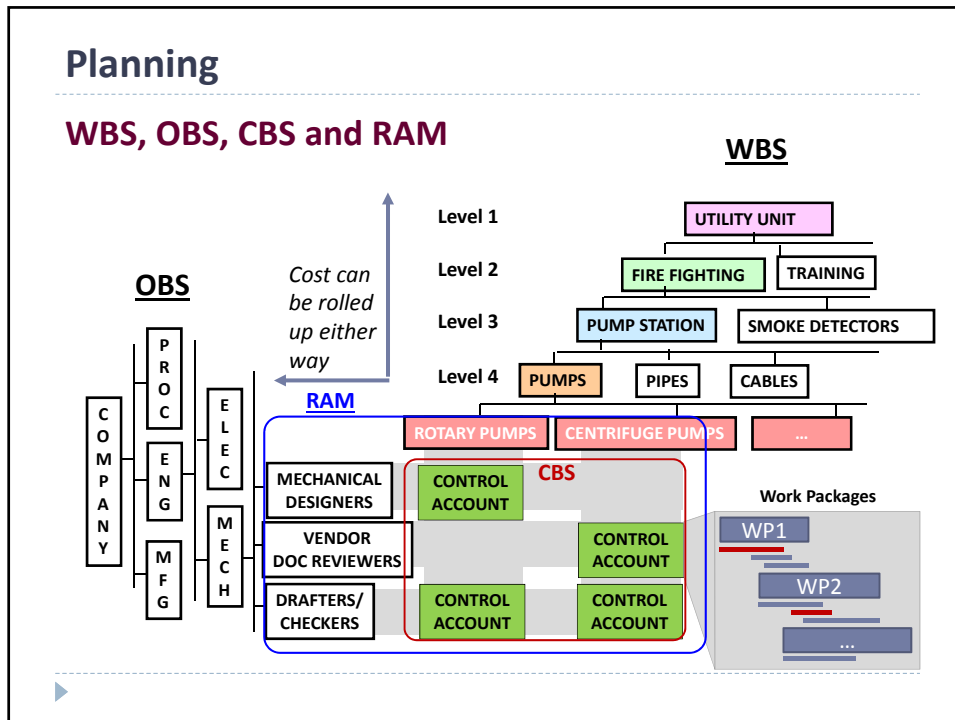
Planning

WBS, OBS, CBS and RAM

WBS

Level 1
UTILITY UNIT

Level 2
FIRE FIGHTING
TRAINING

Level 3
PUMP STATION
SMOKE DETECTORS

Level 4
PUMPS
PIPES
CABLES

ROTARY PUMPS
CENTRIFUGE PUMPS
...

Cost can be rolled up either way

OBS

COMPANY
PROC
ENG
MFG
ELEC
MECH

RAM

MECHANICAL DESIGNERS
VENDOR DOC REVIEWERS
DRAFTERS/ CHECKERS

CBS

CONTROL ACCOUNT
CONTROL ACCOUNT
CONTROL ACCOUNT
CONTROL ACCOUNT

Work Packages
WP1
WP2
...